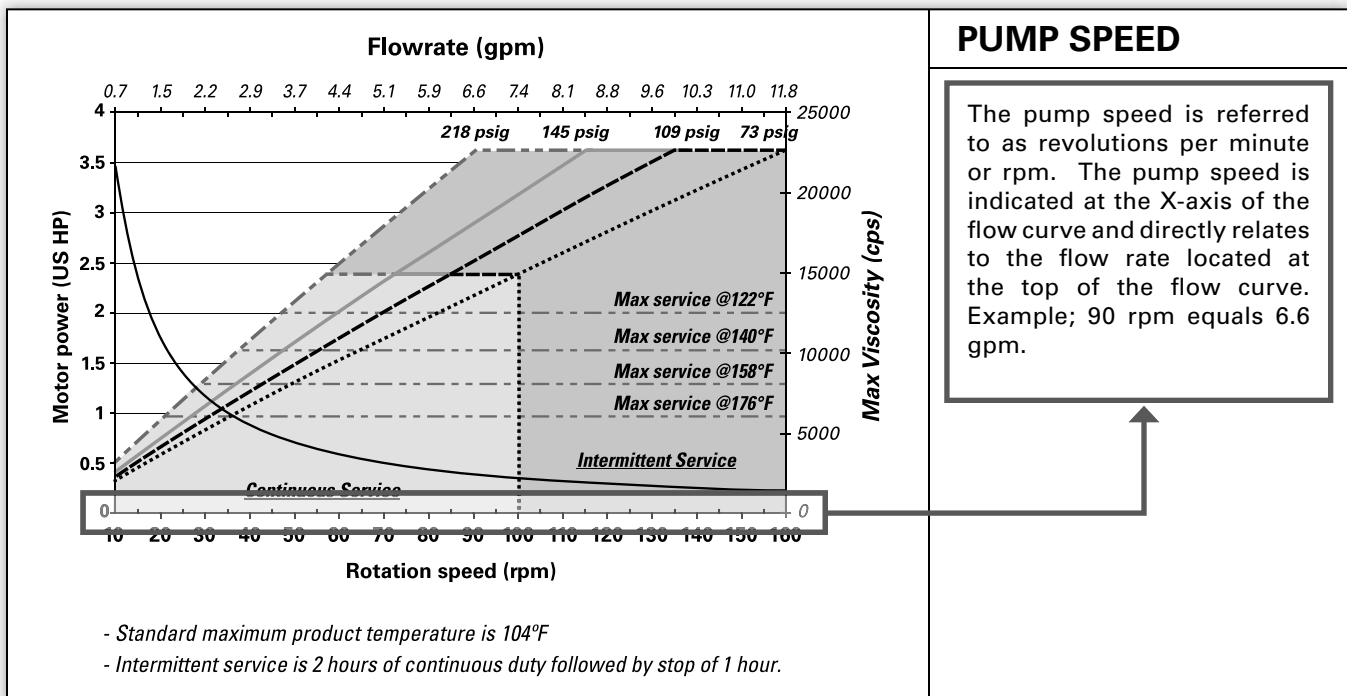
Flowrate (gpm)

0.7 1.5 2.2 2.9 3.7 4.4 5.1 5.9 6.6 7.4 8.1 8.8 9.6 10.3 11.0 11.8

4
3.5
3
2.5
2
1.5
1
0.5
0

Motor power (US HP)

25000
20000
15000
10000
5000
0

Max Viscosity (cps)

218 psig 145 psig 109 psig 73 psig

Max service @122°F
Max service @140°F
Max service @158°F
Max service @176°F

Intermittent Service

Continuous Service

10 20 30 40 50 60 70 80 90 100 110 120 130 140 150 160

Rotation speed (rpm)

- Standard maximum product temperature is 104ºF
- Intermittent service is 2 hours of continuous duty followed by stop of 1 hour.

PUMP SPEED

The pump speed is referred to as revolutions per minute or rpm. The pump speed is indicated at the X-axis of the flow curve and directly relates to the flow rate located at the top of the flow curve. Example; 90 rpm equals 6.6 gpm.